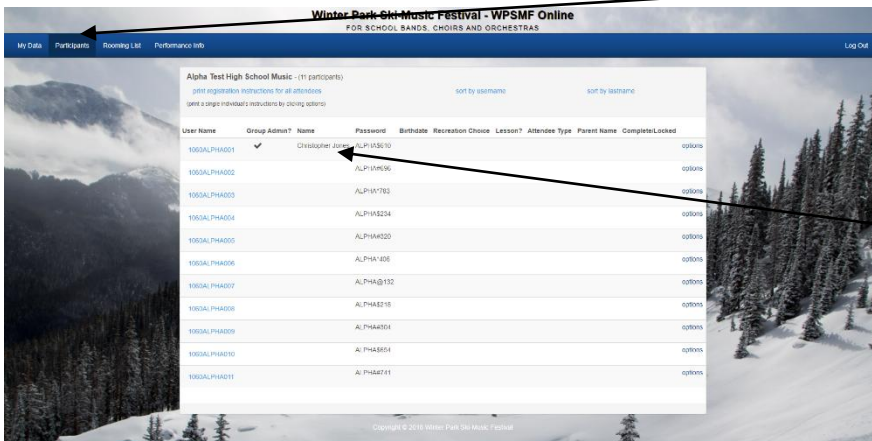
Winter Park Ski Music Festival - WPSMF Online
FOR SCHOOL BANDS, CHOIRS AND ORCHESTRAS

My Data Participants Rooming List Performance Info Log Out

Alpha Test High School Music - (11 participants)
print registration instructions for all attendees sort by username sort by lastname
(print a single individual's instructions by clicking options)

| User Name | Group Admin? | Name | Password | Birthdate | Recreation Choice | Lesson? | Attendee Type | Parent Name | Complete/Locked | |
|---|---|---|---|---|---|---|---|---|---|---|
| 1060ALPHA001 | ✔ | Christopher Jones | ALPHA$610 | | | | | | | options |
| 1060ALPHA002 | | | ALPHA#696 | | | | | | | options |
| 1060ALPHA003 | | | ALPHA^763 | | | | | | | options |
| 1060ALPHA004 | | | ALPHA$234 | | | | | | | options |
| 1060ALPHA005 | | | ALPHA#320 | | | | | | | options |
| 1060ALPHA006 | | | ALPHA^406 | | | | | | | options |
| 1060ALPHA007 | | | ALPHA@132 | | | | | | | options |
| 1060ALPHA008 | | | ALPHA$218 | | | | | | | options |
| 1060ALPHA009 | | | ALPHA#304 | | | | | | | options |
| 1060ALPHA010 | | | ALPHA$654 | | | | | | | options |
| 1060ALPHA011 | | | ALPHA#741 | | | | | | | options |

Copyright © 2016 Winter Park Ski Music Festival